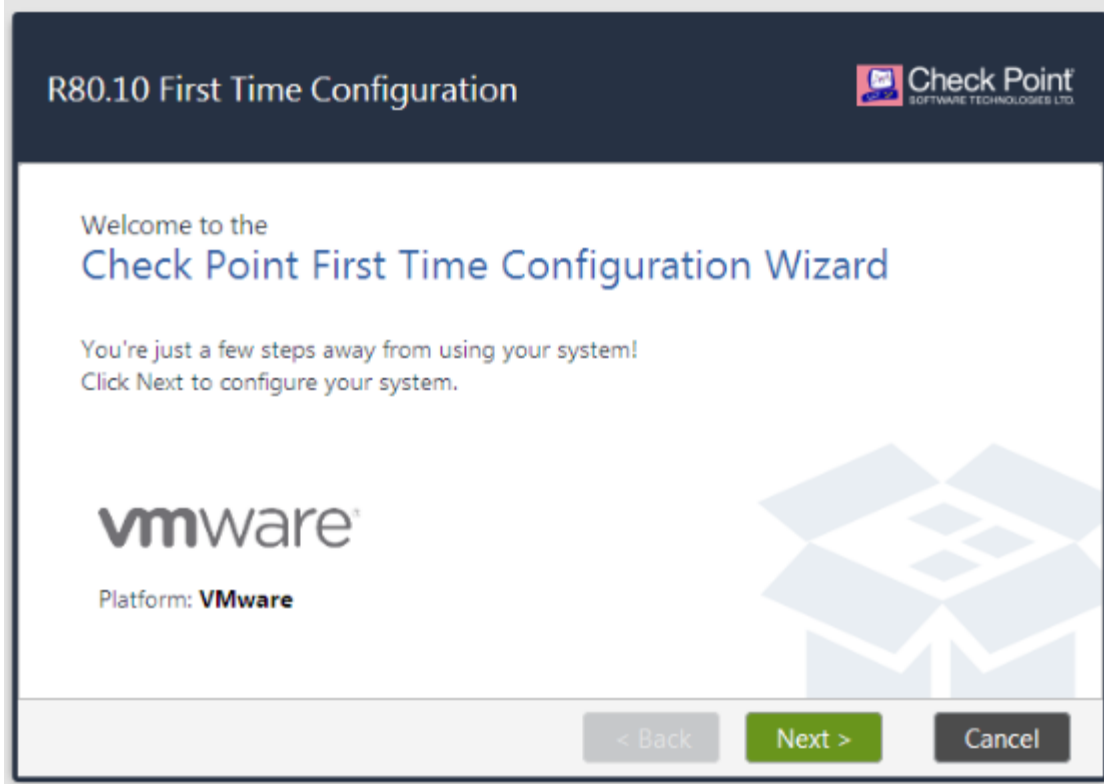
R80.10 First Time Configuration

Check Point
SOFTWARE TECHNOLOGIES LTD.

Welcome to the
Check Point First Time Configuration Wizard

You're just a few steps away from using your system!
Click Next to configure your system.

vmware

Platform: VMware

< Back
Next >
Cancel